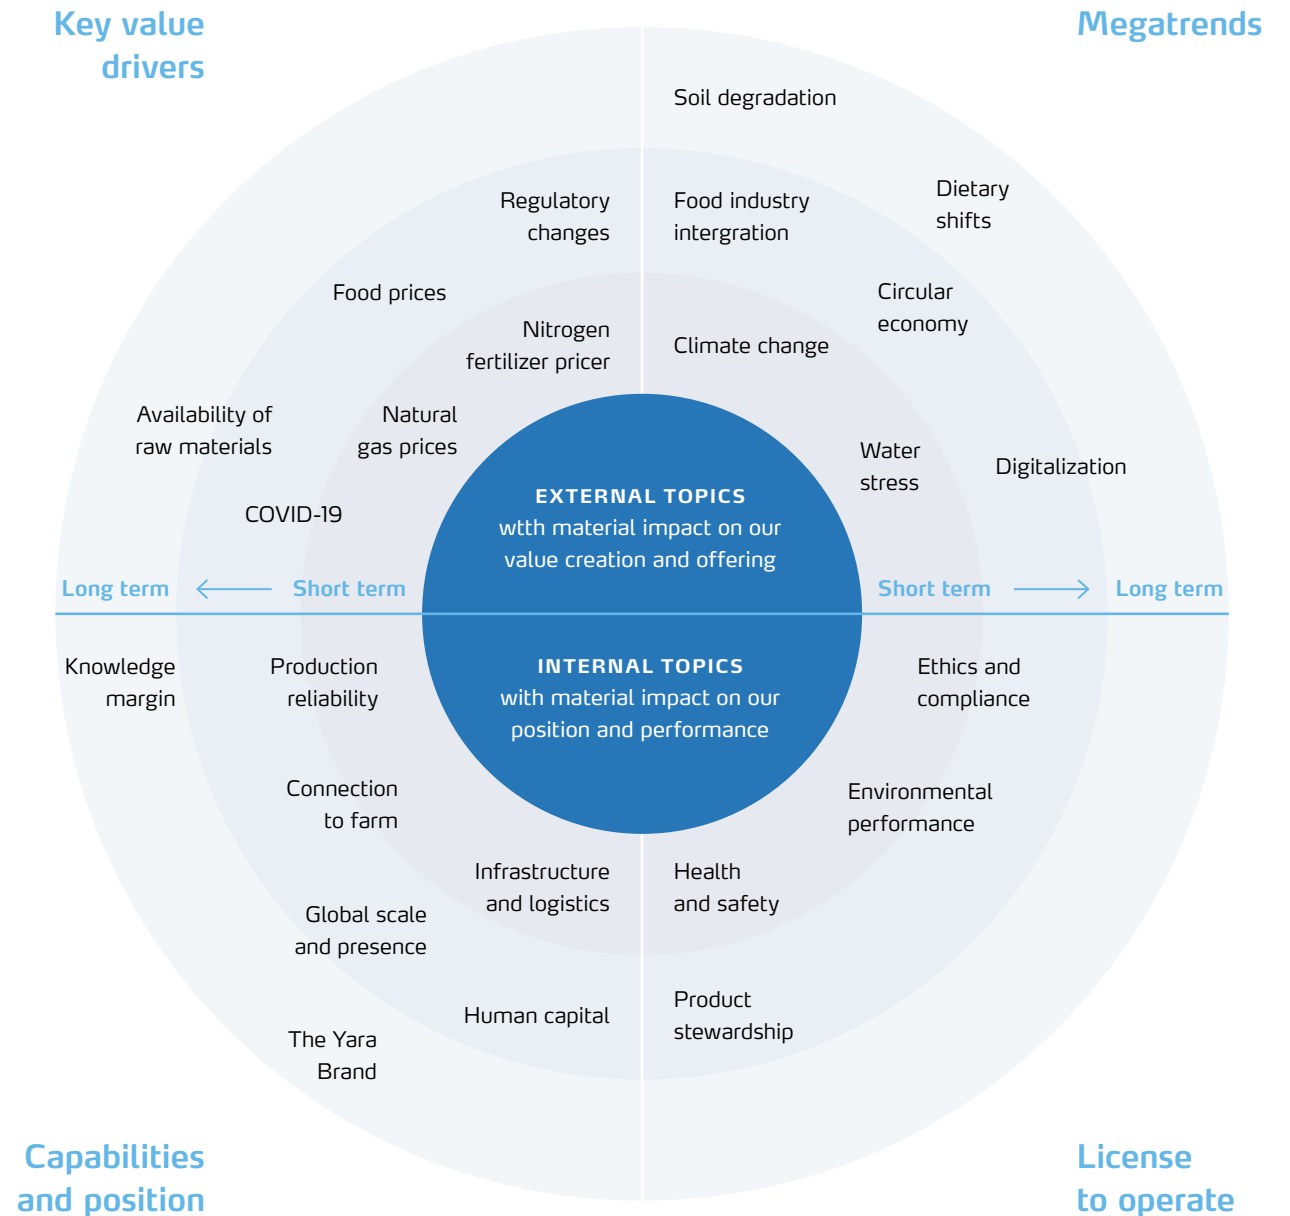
Key value drivers

Megatrends

Soil degradation

Regulatory changes

Food industry intergration

Dietary shifts

Food prices

Circular economy

Nitrogen fertilizer pricer

Climate change

Availability of raw materials

Natural gas prices

Water stress

Digitalization

COVID-19

EXTERNAL TOPICS
wtth material impact on our value creation and offering

Long term

Short term

Short term

Long term

INTERNAL TOPICS
with material impact on our position and performance

Knowledge margin

Production reliability

Ethics and compliance

Connection to farm

Environmental performance

Infrastructure and logistics

Health and safety

Global scale and presence

Human capital

Product stewardship

The Yara Brand

Capabilities and position

License to operate